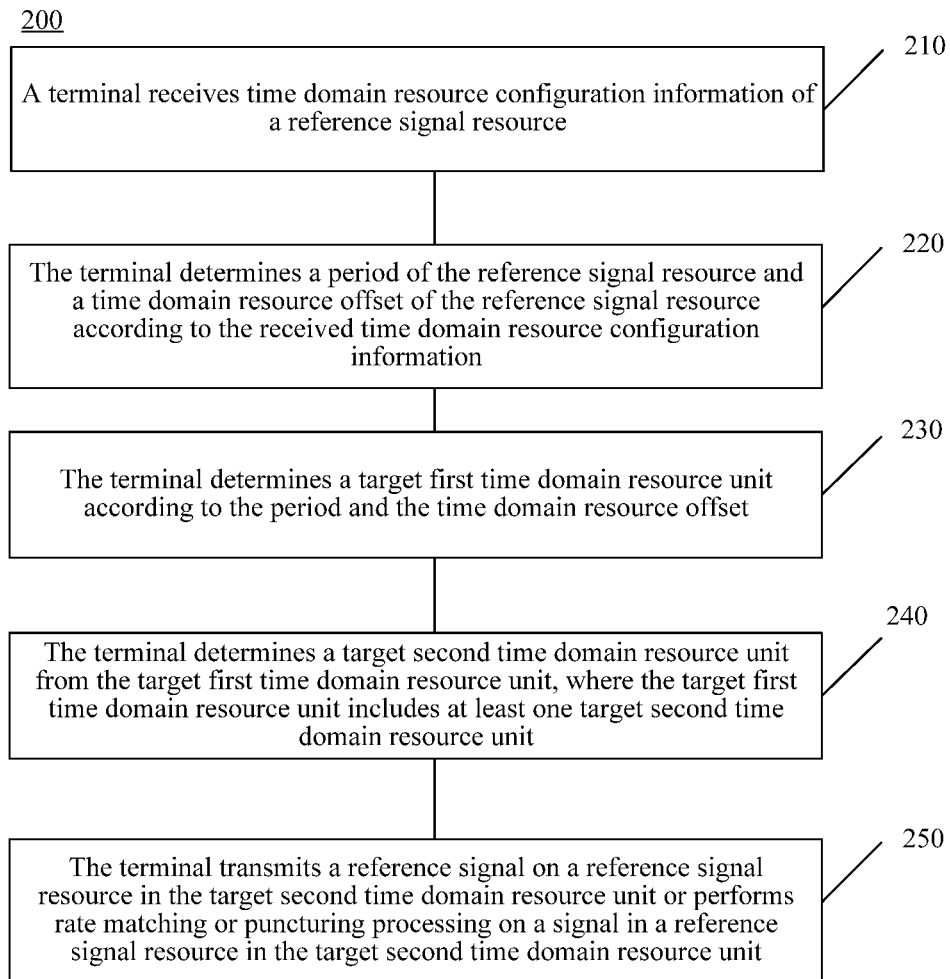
200

210

A terminal receives time domain resource configuration information of a reference signal resource

220

The terminal determines a period of the reference signal resource and a time domain resource offset of the reference signal resource according to the received time domain resource configuration information

230

The terminal determines a target first time domain resource unit according to the period and the time domain resource offset

240

The terminal determines a target second time domain resource unit from the target first time domain resource unit, where the target first time domain resource unit includes at least one target second time domain resource unit

250

The terminal transmits a reference signal on a reference signal resource in the target second time domain resource unit or performs rate matching or puncturing processing on a signal in a reference signal resource in the target second time domain resource unit